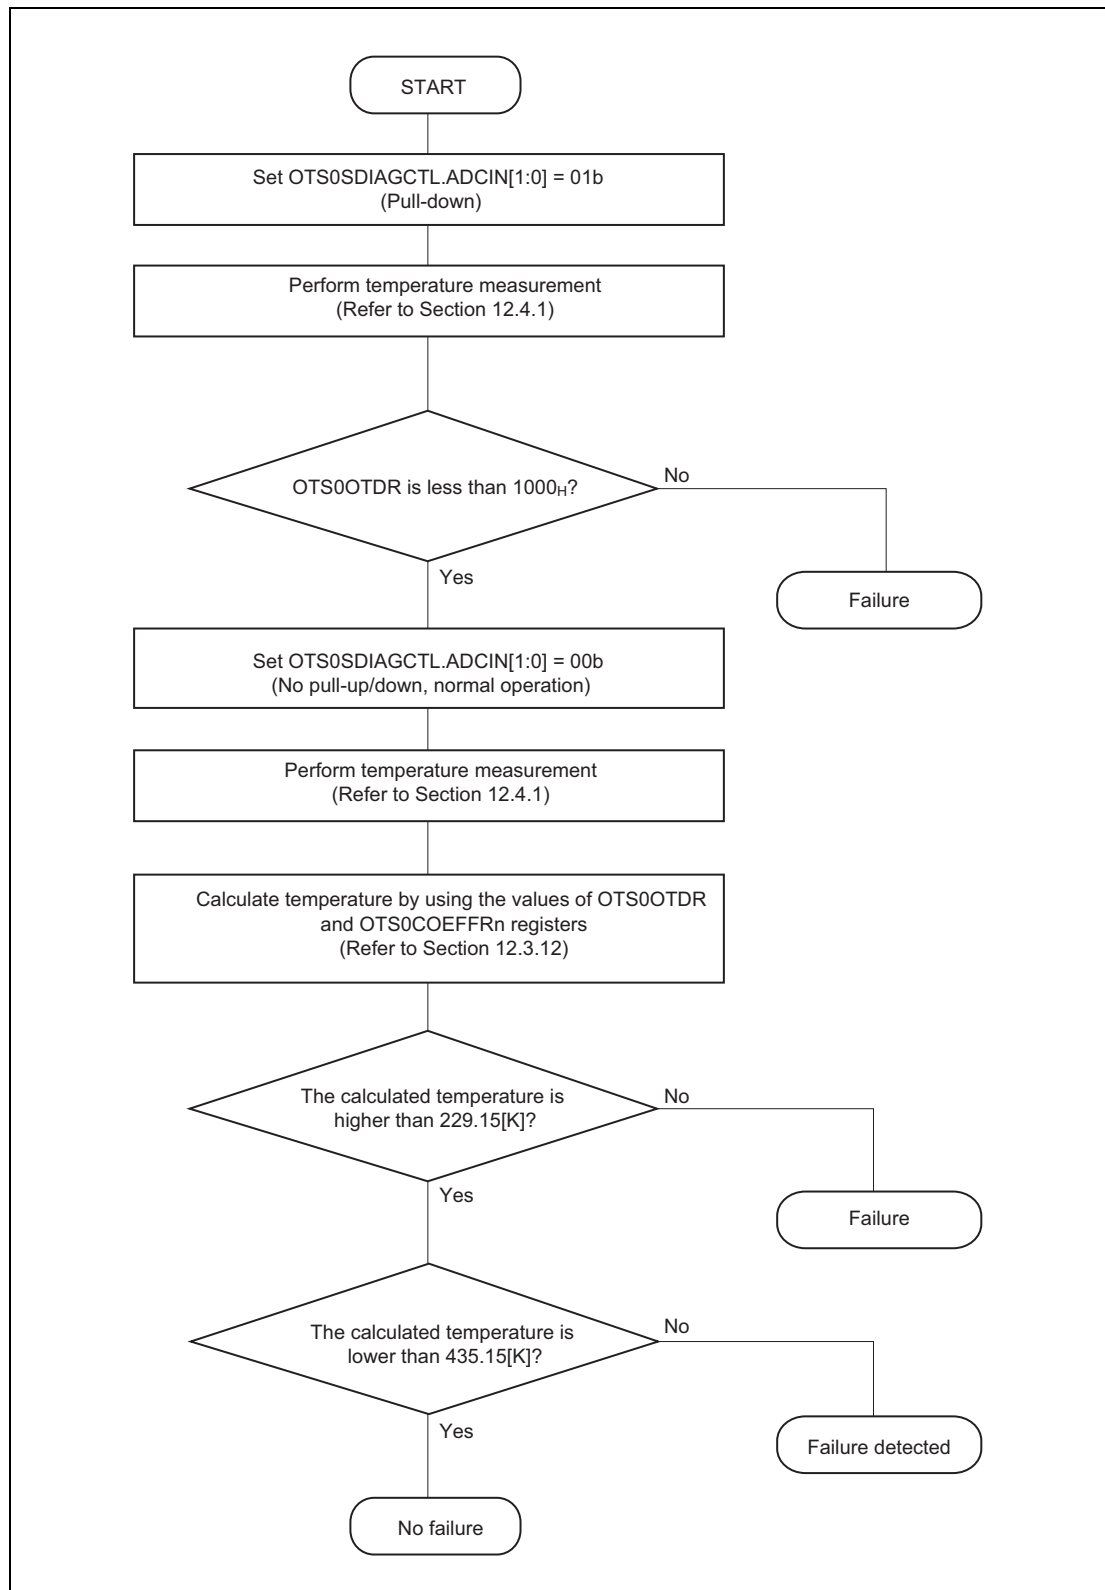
START

Set OTS0SDIAGCTL.ADCIN[1:0] = 01b (Pull-down)

Perform temperature measurement (Refer to Section 12.4.1)

OTS0OTDR is less than $1000_H$?

No

Failure

Yes

Set OTS0SDIAGCTL.ADCIN[1:0] = 00b (No pull-up/down, normal operation)

Perform temperature measurement (Refer to Section 12.4.1)

Calculate temperature by using the values of OTS0OTDR and OTS0COEFFRn registers (Refer to Section 12.3.12)

The calculated temperature is higher than 229.15[K]?

No

Failure

Yes

The calculated temperature is lower than 435.15[K]?

No

Failure detected

Yes

No failure